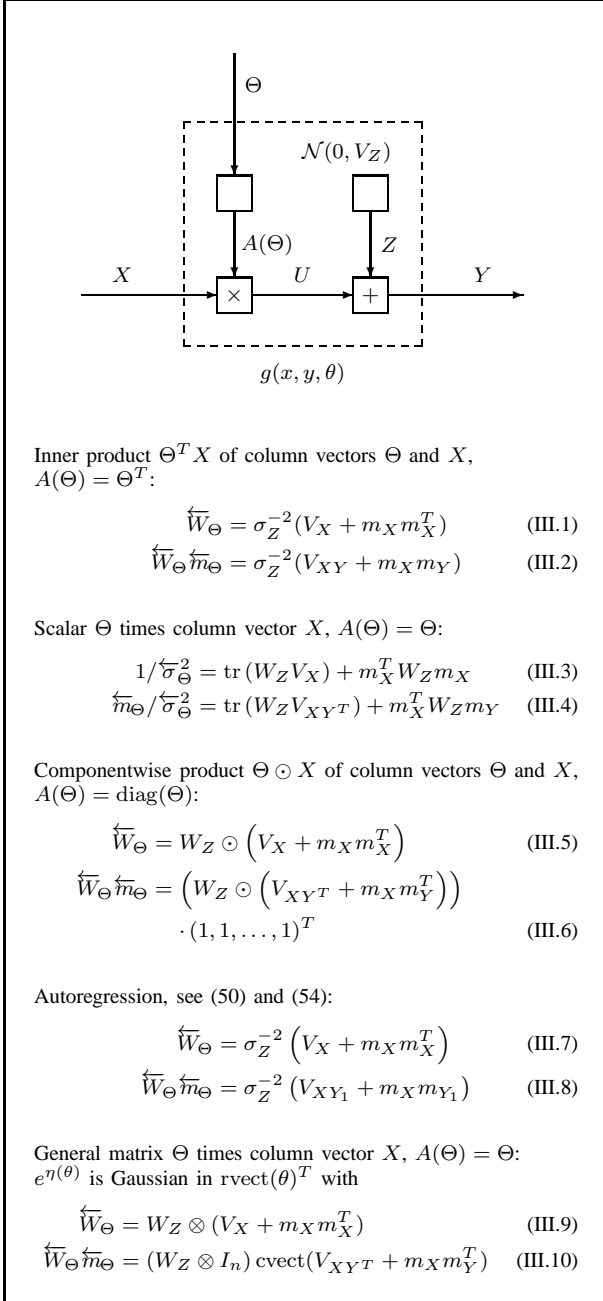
$\Theta$

$\mathcal{N}(0, V_Z)$

$A(\Theta)$

$Z$

$X$

$\times$

$U$

$+$

$Y$

$g(x, y, \theta)$

Inner product $\Theta^T X$ of column vectors $\Theta$ and $X$, $A(\Theta) = \Theta^T$:

$\overleftarrow{W}_\Theta = \sigma_Z^{-2}(V_X + m_X m_X^T)$ (III.1)

$\overleftarrow{W}_\Theta \overleftarrow{m}_\Theta = \sigma_Z^{-2}(V_{XY} + m_X m_Y)$ (III.2)

Scalar $\Theta$ times column vector $X$, $A(\Theta) = \Theta$:

$1/\overleftarrow{\sigma}_\Theta^2 = \mathrm{tr}\,(W_Z V_X) + m_X^T W_Z m_X$ (III.3)

$\overleftarrow{m}_\Theta/\overleftarrow{\sigma}_\Theta^2 = \mathrm{tr}\,(W_Z V_{XY^T}) + m_X^T W_Z m_Y$ (III.4)

Componentwise product $\Theta \odot X$ of column vectors $\Theta$ and $X$, $A(\Theta) = \mathrm{diag}(\Theta)$:

$\overleftarrow{W}_\Theta = W_Z \odot \left(V_X + m_X m_X^T\right)$ (III.5)

$\overleftarrow{W}_\Theta \overleftarrow{m}_\Theta = \left(W_Z \odot \left(V_{XY^T} + m_X m_Y^T\right)\right) \cdot (1, 1, \ldots, 1)^T$ (III.6)

Autoregression, see (50) and (54):

$\overleftarrow{W}_\Theta = \sigma_Z^{-2}\left(V_X + m_X m_X^T\right)$ (III.7)

$\overleftarrow{W}_\Theta \overleftarrow{m}_\Theta = \sigma_Z^{-2}\left(V_{XY_1} + m_X m_{Y_1}\right)$ (III.8)

General matrix $\Theta$ times column vector $X$, $A(\Theta) = \Theta$: $e^{\eta(\theta)}$ is Gaussian in $\mathrm{rvect}(\theta)^T$ with

$\overleftarrow{W}_\Theta = W_Z \otimes (V_X + m_X m_X^T)$ (III.9)

$\overleftarrow{W}_\Theta \overleftarrow{m}_\Theta = (W_Z \otimes I_n)\,\mathrm{cvect}(V_{XY^T} + m_X m_Y^T)$ (III.10)